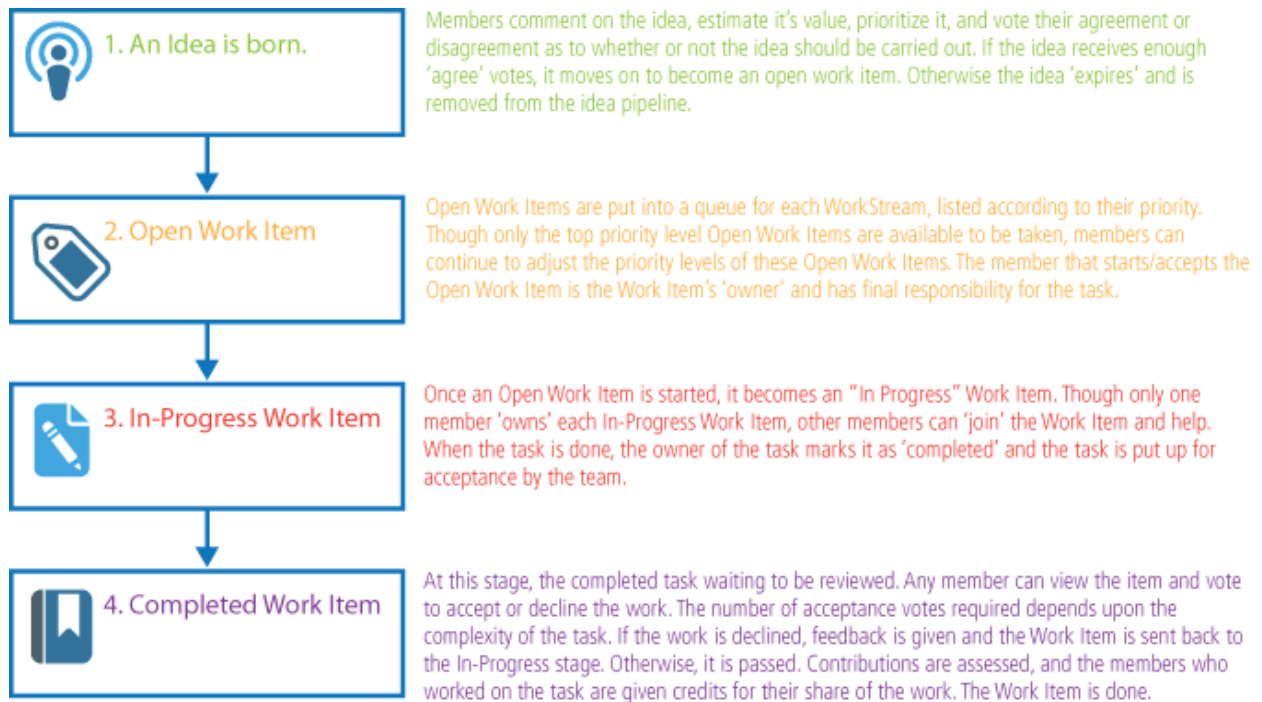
1. An Idea is born.

Members comment on the idea, estimate it's value, prioritize it, and vote their agreement or disagreement as to whether or not the idea should be carried out. If the idea receives enough 'agree' votes, it moves on to become an open work item. Otherwise the idea 'expires' and is removed from the idea pipeline.

2. Open Work Item

Open Work Items are put into a queue for each WorkStream, listed according to their priority. Though only the top priority level Open Work Items are available to be taken, members can continue to adjust the priority levels of these Open Work Items. The member that starts/accepts the Open Work Item is the Work Item's 'owner' and has final responsibility for the task.

3. In-Progress Work Item

Once an Open Work Item is started, it becomes an "In Progress" Work Item. Though only one member 'owns' each In-Progress Work Item, other members can 'join' the Work Item and help. When the task is done, the owner of the task marks it as 'completed' and the task is put up for acceptance by the team.

4. Completed Work Item

At this stage, the completed task waiting to be reviewed. Any member can view the item and vote to accept or decline the work. The number of acceptance votes required depends upon the complexity of the task. If the work is declined, feedback is given and the Work Item is sent back to the In-Progress stage. Otherwise, it is passed. Contributions are assessed, and the members who worked on the task are given credits for their share of the work. The Work Item is done.